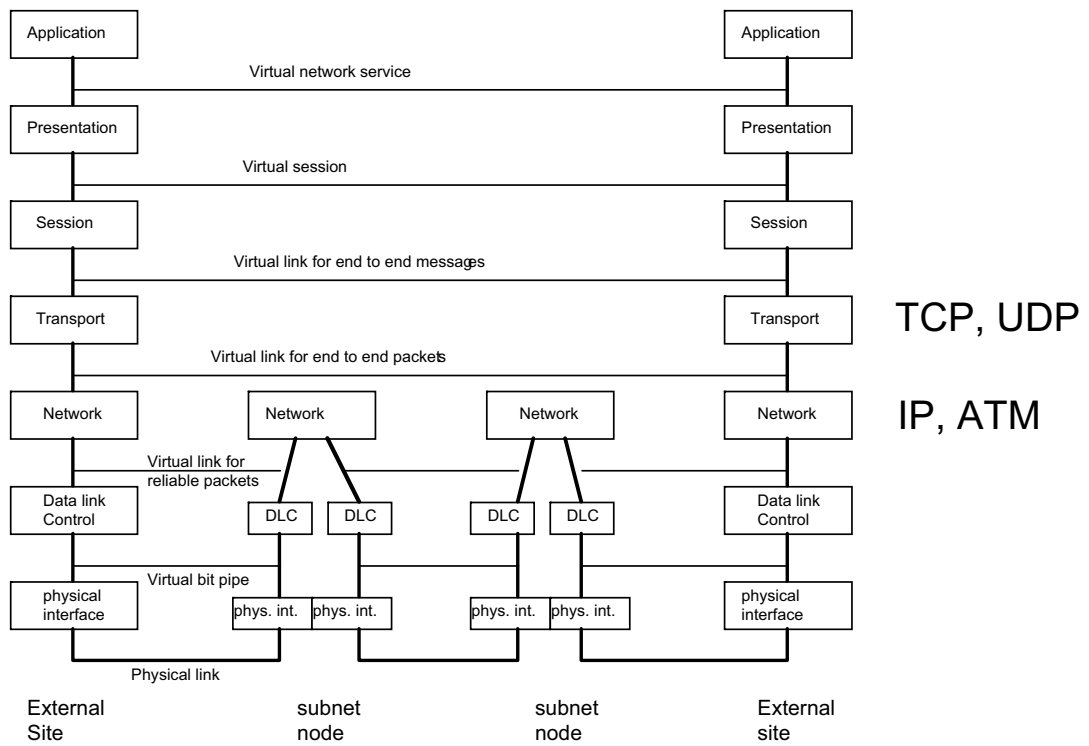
Application

Application

Virtual network service

Presentation

Presentation

Virtual session

Session

Session

Virtual link for end to end messages

Transport

Transport

TCP, UDP

Virtual link for end to end packets

Network

Network

Network

Network

IP, ATM

Virtual link for reliable packets

Data link Control

DLC

DLC

DLC

DLC

Data link Control

Virtual bit pipe

physical interface

phys. int.

phys. int.

phys. int.

phys. int.

physical interface

Physical link

External Site

subnet node

subnet node

External site